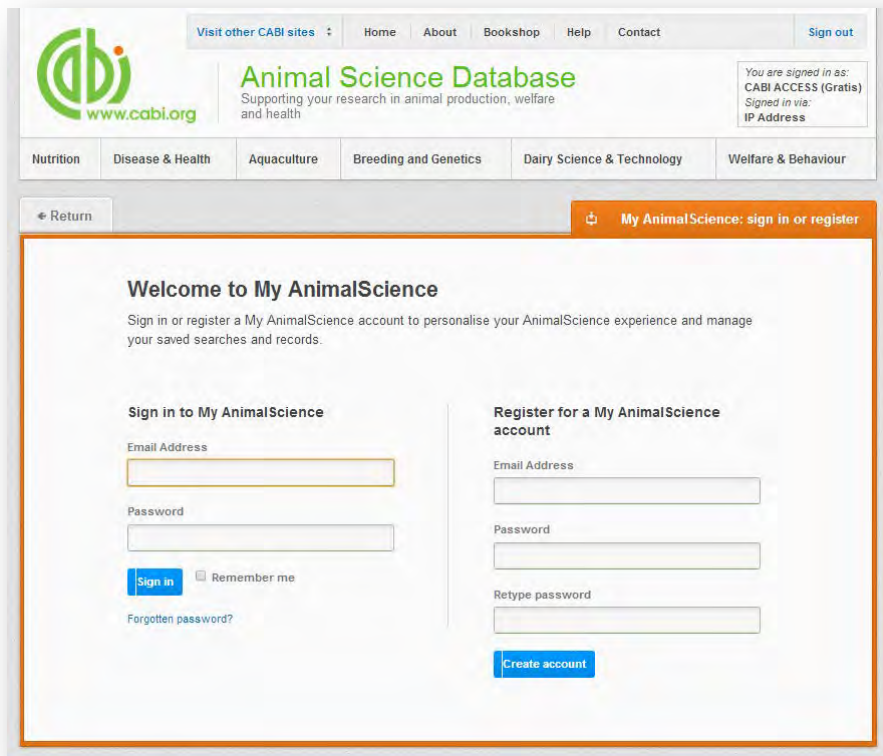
cabi
www.cabi.org

Visit other CABI sites | Home | About | Bookshop | Help | Contact | Sign out

Animal Science Database
Supporting your research in animal production, welfare and health

You are signed in as:
CABI ACCESS (Gratis)
Signed in via:
IP Address

Nutrition | Disease & Health | Aquaculture | Breeding and Genetics | Dairy Science & Technology | Welfare & Behaviour

← Return

My AnimalScience: sign in or register

Welcome to My AnimalScience

Sign in or register a My AnimalScience account to personalise your AnimalScience experience and manage your saved searches and records.

Sign in to My AnimalScience

Email Address

Password

Sign in

Remember me

Forgotten password?

Register for a My AnimalScience account

Email Address

Password

Retype password

Create account